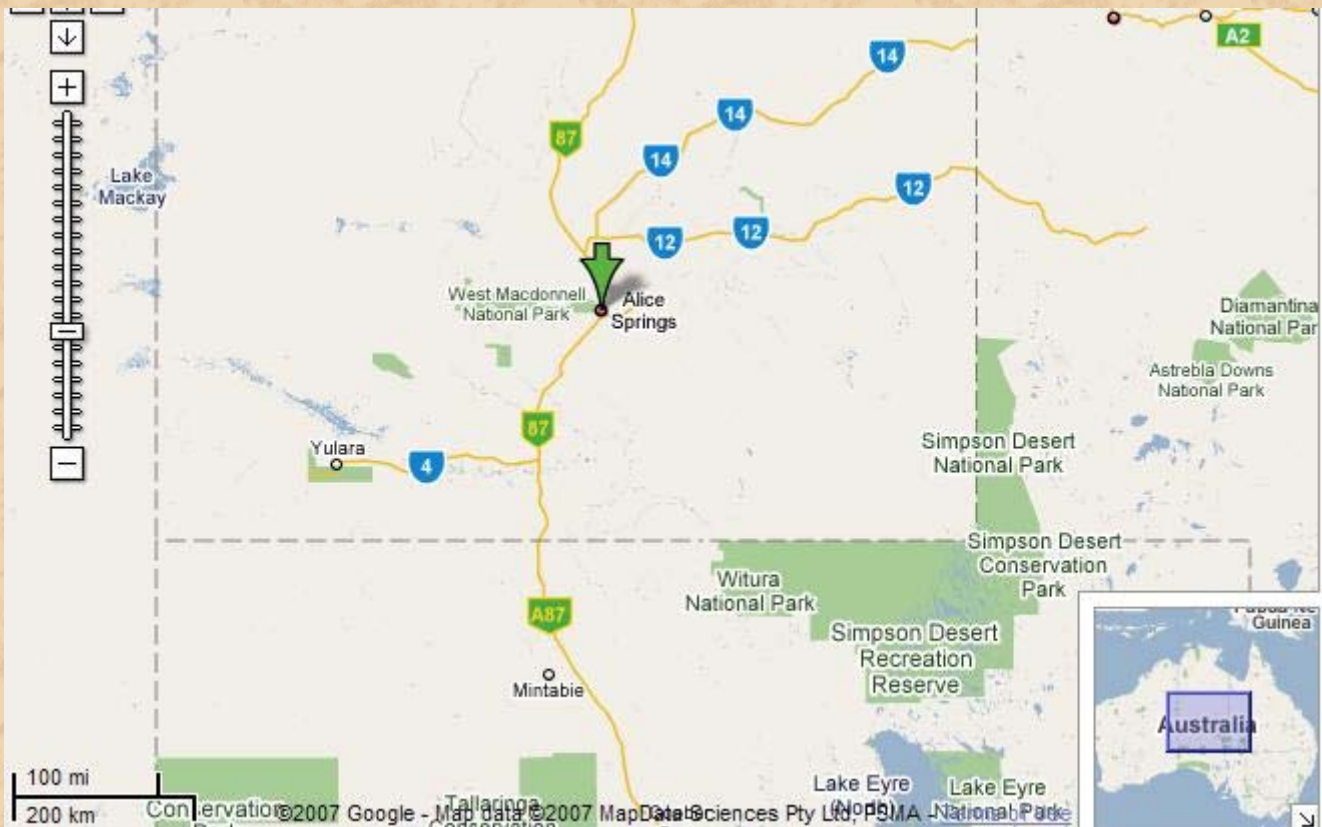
A2

14

14

14

87

12

12

12

Lake Mackay

West Macdonnell National Park

Alice Springs

Diamantina National Par

Astrebla Downs National Park

87

Yulara

4

Simpson Desert National Park

Simpson Desert Conservation Park

Witura National Park

A87

Simpson Desert Recreation Reserve

Mintabie

Guinea

Australia

100 mi

200 km

Con ervation

Tallaringa

Lake Eyre (North)

Lake Eyre National Park

©2007 Google - Map data ©2007 MapData Sciences Pty Ltd, PSMA - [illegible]